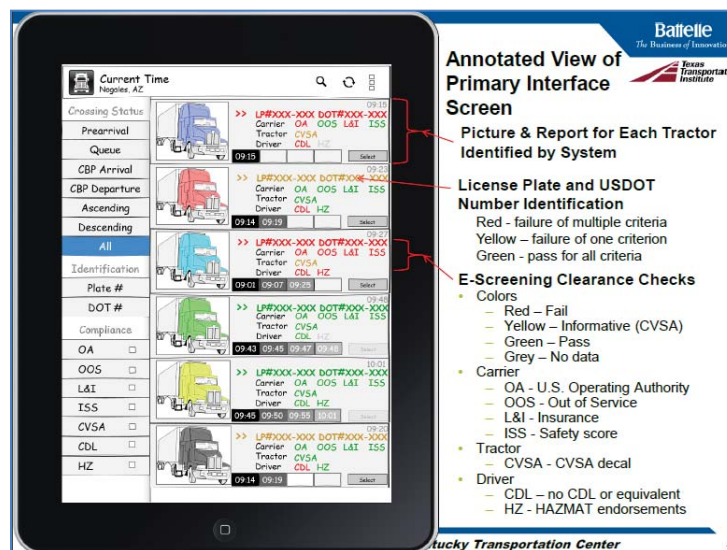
Battelle
The Business of Innovation

Texas Transportation Institute

Annotated View of Primary Interface Screen

Current Time
Nogales, AZ

Crossing Status
Prearrival
Queue
CBP Arrival
CBP Departure
Ascending
Descending
All
Identification
Plate #
DOT #
Compliance
OA
OOS
L&I
ISS
CVSA
CDL
HZ

09:15
>> LP#XXX-XXX DOT#XXX-XXX
Carrier OA OOS L&I ISS
Tractor CVSA
Driver CDL HZ
09:15
Select

09:33
>> LP#XXX-XXX DOT#XXX-XXX
Carrier OA OOS L&I ISS
Tractor CVSA
Driver CDL HZ
09:14 09:19
Select

09:27
>> LP#XXX-XXX DOT#XXX-XXX
Carrier OA OOS L&I ISS
Tractor CVSA
Driver CDL HZ
09:01 09:07 09:25
Select

09:48
>> LP#XXX-XXX DOT#XXX-XXX
Carrier OA OOS L&I ISS
Tractor CVSA
Driver CDL HZ
09:43 09:45 09:47 09:48
Select

10:01
>> LP#XXX-XXX DOT#XXX-XXX
Carrier OA OOS L&I ISS
Tractor CVSA
Driver CDL HZ
09:45 09:50 09:55 10:01
Select

09:20
>> LP#XXX-XXX DOT#XXX-XXX
Carrier OA OOS L&I ISS
Tractor CVSA
Driver CDL HZ
09:14 09:19
Select

Picture & Report for Each Tractor Identified by System

License Plate and USDOT Number Identification
Red - failure of multiple criteria
Yellow – failure of one criterion
Green - pass for all criteria

E-Screening Clearance Checks
• Colors
– Red – Fail
– Yellow – Informative (CVSA)
– Green – Pass
– Grey – No data
• Carrier
– OA - U.S. Operating Authority
– OOS - Out of Service
– L&I - Insurance
– ISS - Safety score
• Tractor
– CVSA - CVSA decal
• Driver
– CDL – no CDL or equivalent
– HZ - HAZMAT endorsements

tucky Transportation Center